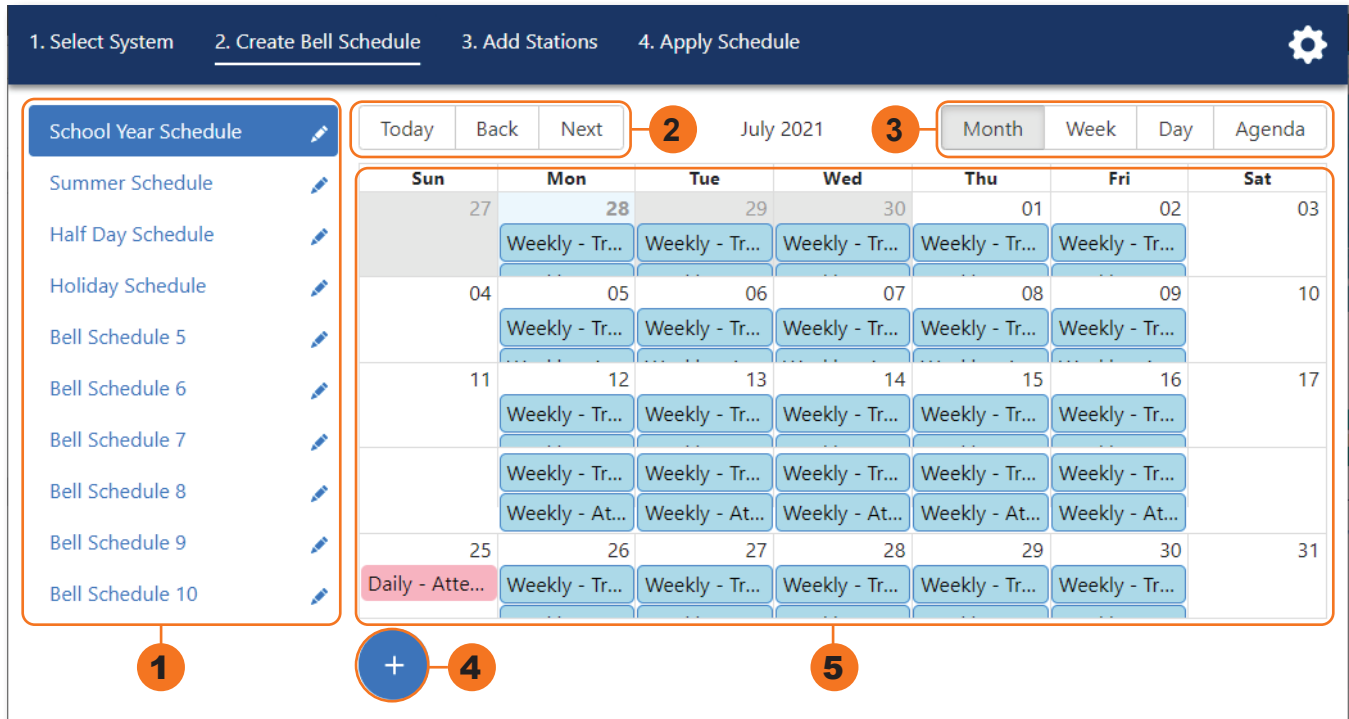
1. Select System 2. Create Bell Schedule 3. Add Stations 4. Apply Schedule

School Year Schedule
Summer Schedule
Half Day Schedule
Holiday Schedule
Bell Schedule 5
Bell Schedule 6
Bell Schedule 7
Bell Schedule 8
Bell Schedule 9
Bell Schedule 10

Today Back Next
2
July 2021
3
Month Week Day Agenda

| Sun | Mon | Tue | Wed | Thu | Fri | Sat |
|---|---|---|---|---|---|---|
| 27 | 28 Weekly - Tr... | 29 Weekly - Tr... | 30 Weekly - Tr... | 01 Weekly - Tr... | 02 Weekly - Tr... | 03 |
| 04 | 05 Weekly - Tr... | 06 Weekly - Tr... | 07 Weekly - Tr... | 08 Weekly - Tr... | 09 Weekly - Tr... | 10 |
| 11 | 12 Weekly - Tr... | 13 Weekly - Tr... | 14 Weekly - Tr... | 15 Weekly - Tr... | 16 Weekly - Tr... | 17 |
| | Weekly - Tr... Weekly - At... | Weekly - Tr... Weekly - At... | Weekly - Tr... Weekly - At... | Weekly - Tr... Weekly - At... | Weekly - Tr... Weekly - At... | |
| 25 Daily - Atte... | 26 Weekly - Tr... | 27 Weekly - Tr... | 28 Weekly - Tr... | 29 Weekly - Tr... | 30 Weekly - Tr... | 31 |

+
1
4
5